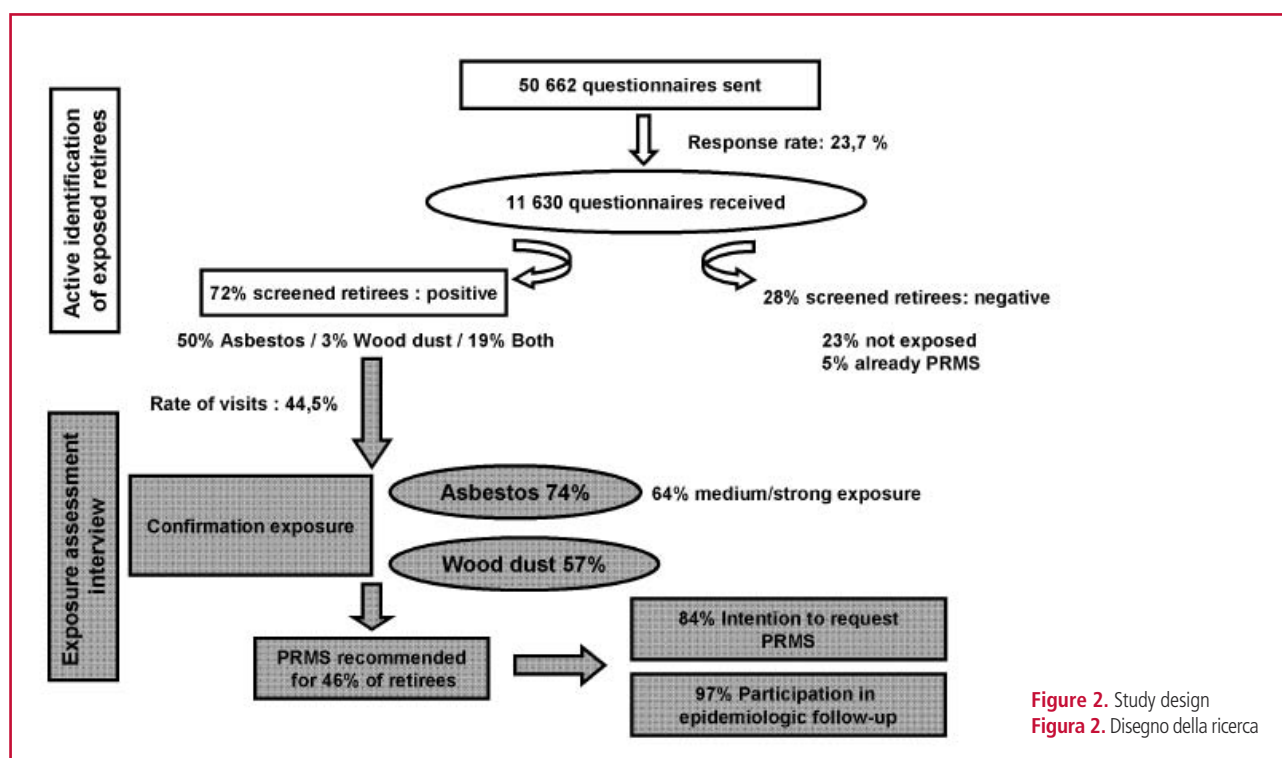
Active identification of exposed retirees

50 662 questionnaires sent

Response rate: 23,7 %

11 630 questionnaires received

72% screened retirees : positive

28% screened retirees: negative

50% Asbestos / 3% Wood dust / 19% Both

23% not exposed
5% already PRMS

Rate of visits : 44,5%

Exposure assessment interview

Confirmation exposure

Asbestos 74%

64% medium/strong exposure

Wood dust 57%

PRMS recommended for 46% of retirees

84% Intention to request PRMS

97% Participation in epidemiologic follow-up

Figure 2. Study design
Figura 2. Disegno della ricerca